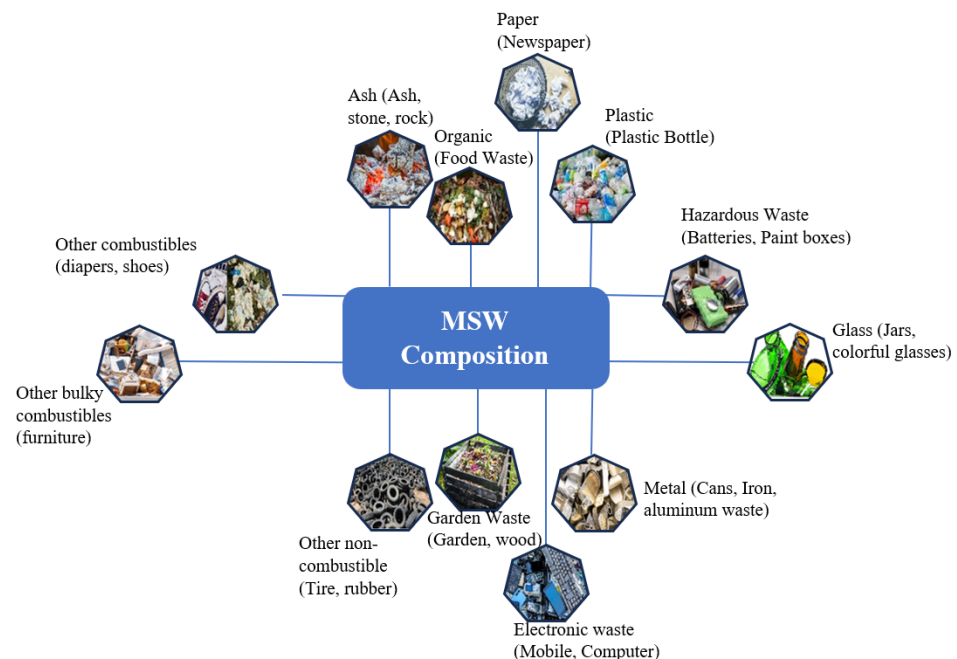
MSW Composition

Paper (Newspaper)

Ash (Ash, stone, rock)

Organic (Food Waste)

Plastic (Plastic Bottle)

Hazardous Waste (Batteries, Paint boxes)

Other combustibles (diapers, shoes)

Glass (Jars, colorful glasses)

Other bulky combustibles (furniture)

Metal (Cans, Iron, aluminum waste)

Garden Waste (Garden, wood)

Other non-combustible (Tire, rubber)

Electronic waste (Mobile, Computer)